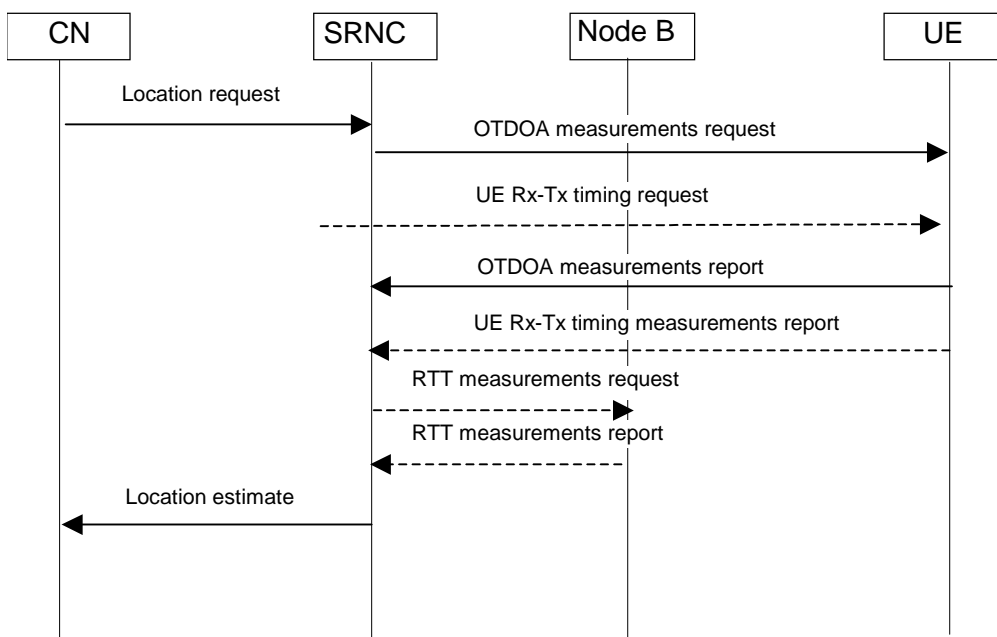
CN

SRNC

Node B

UE

Location request

OTDOA measurements request

UE Rx-Tx timing request

OTDOA measurements report

UE Rx-Tx timing measurements report

RTT measurements request

RTT measurements report

Location estimate